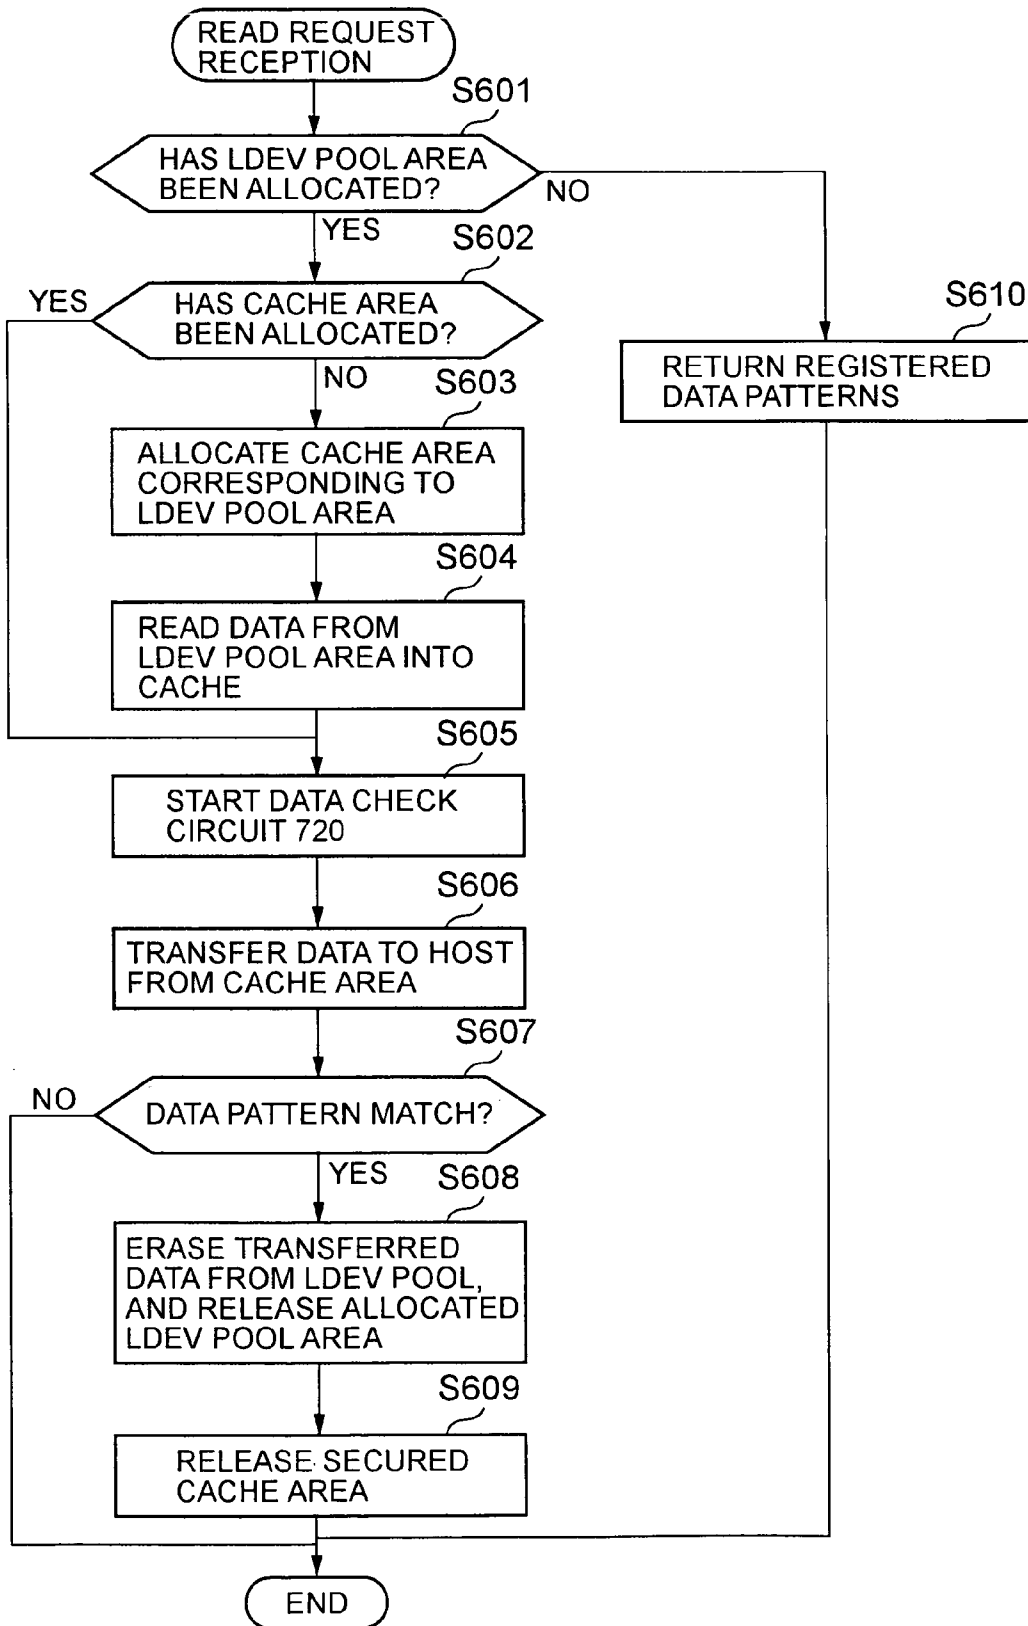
READ REQUEST RECEPTION

S601

HAS LDEV POOL AREA BEEN ALLOCATED?

NO

YES

S602

YES

HAS CACHE AREA BEEN ALLOCATED?

S610

RETURN REGISTERED DATA PATTERNS

NO

S603

ALLOCATE CACHE AREA CORRESPONDING TO LDEV POOL AREA

S604

READ DATA FROM LDEV POOL AREA INTO CACHE

S605

START DATA CHECK CIRCUIT 720

S606

TRANSFER DATA TO HOST FROM CACHE AREA

S607

NO

DATA PATTERN MATCH?

YES

S608

ERASE TRANSFERRED DATA FROM LDEV POOL, AND RELEASE ALLOCATED LDEV POOL AREA

S609

RELEASE SECURED CACHE AREA

END